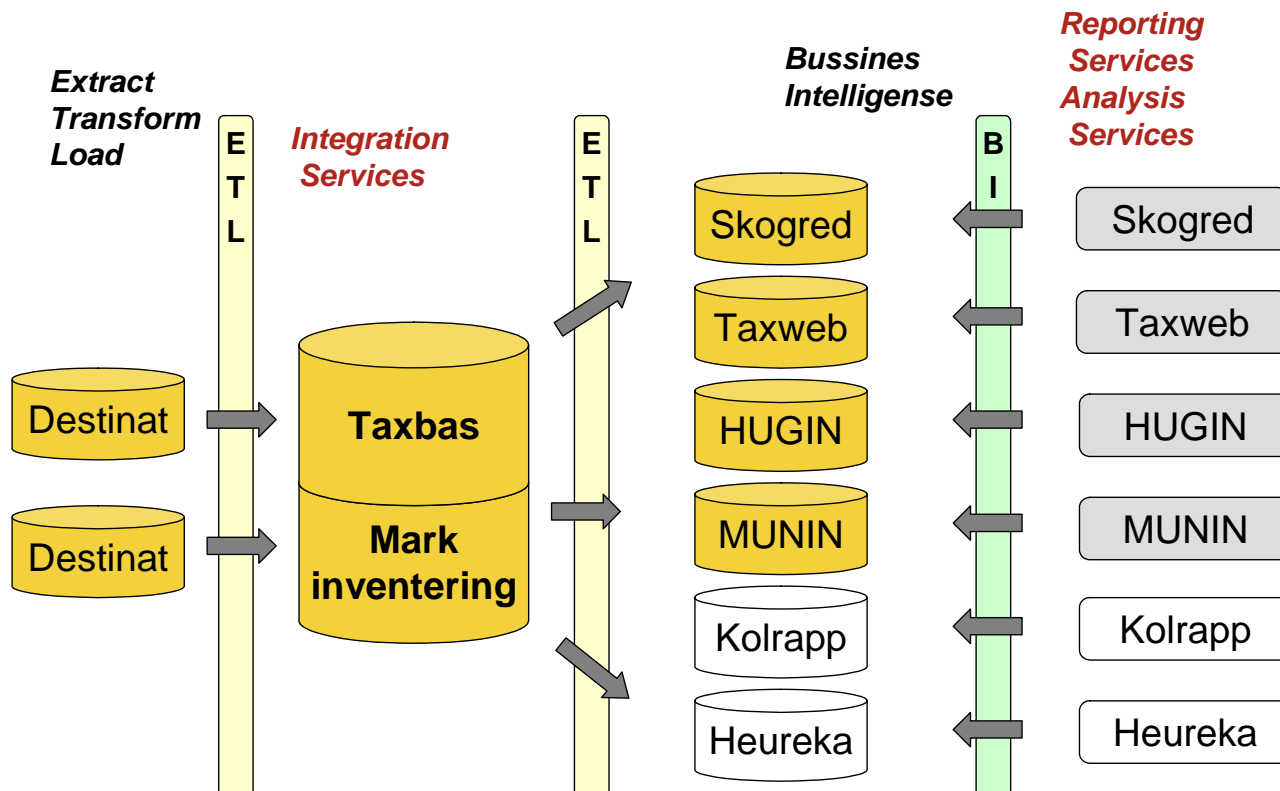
Extract
Transform
Load

E
T
L

Integration
Services

E
T
L

Bussines
Intelligense

B
I

Reporting
Services
Analysis
Services

Destinat

Destinat

Taxbas

Mark
inventering

Skogred

Taxweb

HUGIN

MUNIN

Kolrapp

Heureka

Skogred

Taxweb

HUGIN

MUNIN

Kolrapp

Heureka